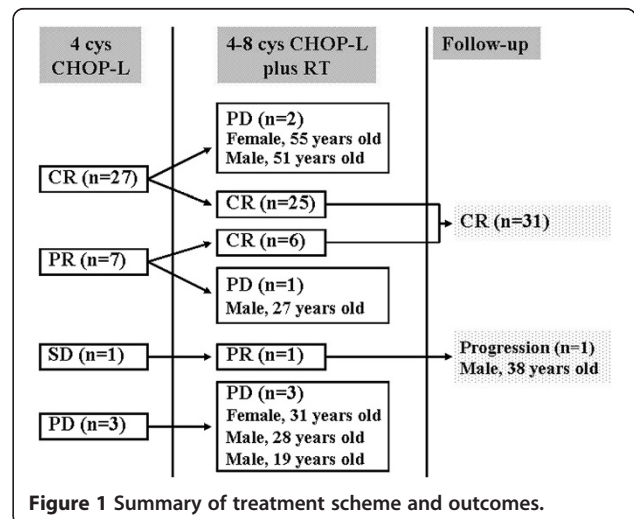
4 cys CHOP-L

4-8 cys CHOP-L plus RT

Follow-up

CR (n=27)

PR (n=7)

SD (n=1)

PD (n=3)

PD (n=2)
Female, 55 years old
Male, 51 years old

CR (n=25)

CR (n=6)

PD (n=1)
Male, 27 years old

PR (n=1)

PD (n=3)
Female, 31 years old
Male, 28 years old
Male, 19 years old

CR (n=31)

Progression (n=1)
Male, 38 years old

**Figure 1** Summary of treatment scheme and outcomes.